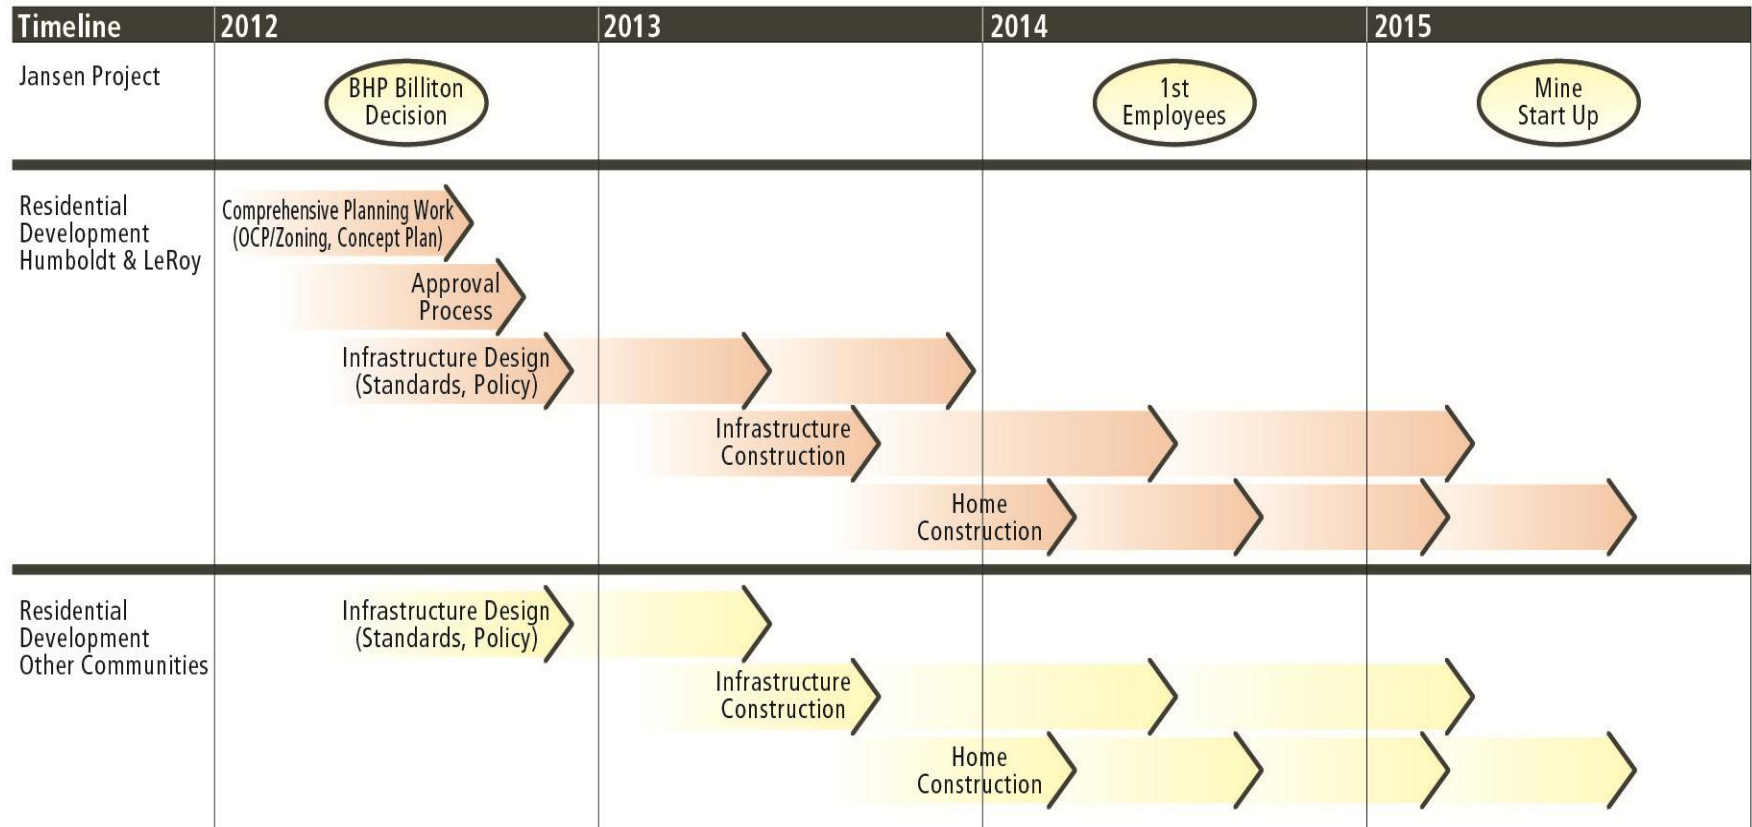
| Timeline | 2012 | 2013 | 2014 | 2015 |
|---|---|---|---|---|
| Jansen Project | BHP Billiton Decision | | 1st Employees | Mine Start Up |

Residential Development Humboldt & LeRoy

Comprehensive Planning Work (OCP/Zoning, Concept Plan)

Approval Process

Infrastructure Design (Standards, Policy)

Infrastructure Construction

Home Construction

Residential Development Other Communities

Infrastructure Design (Standards, Policy)

Infrastructure Construction

Home Construction